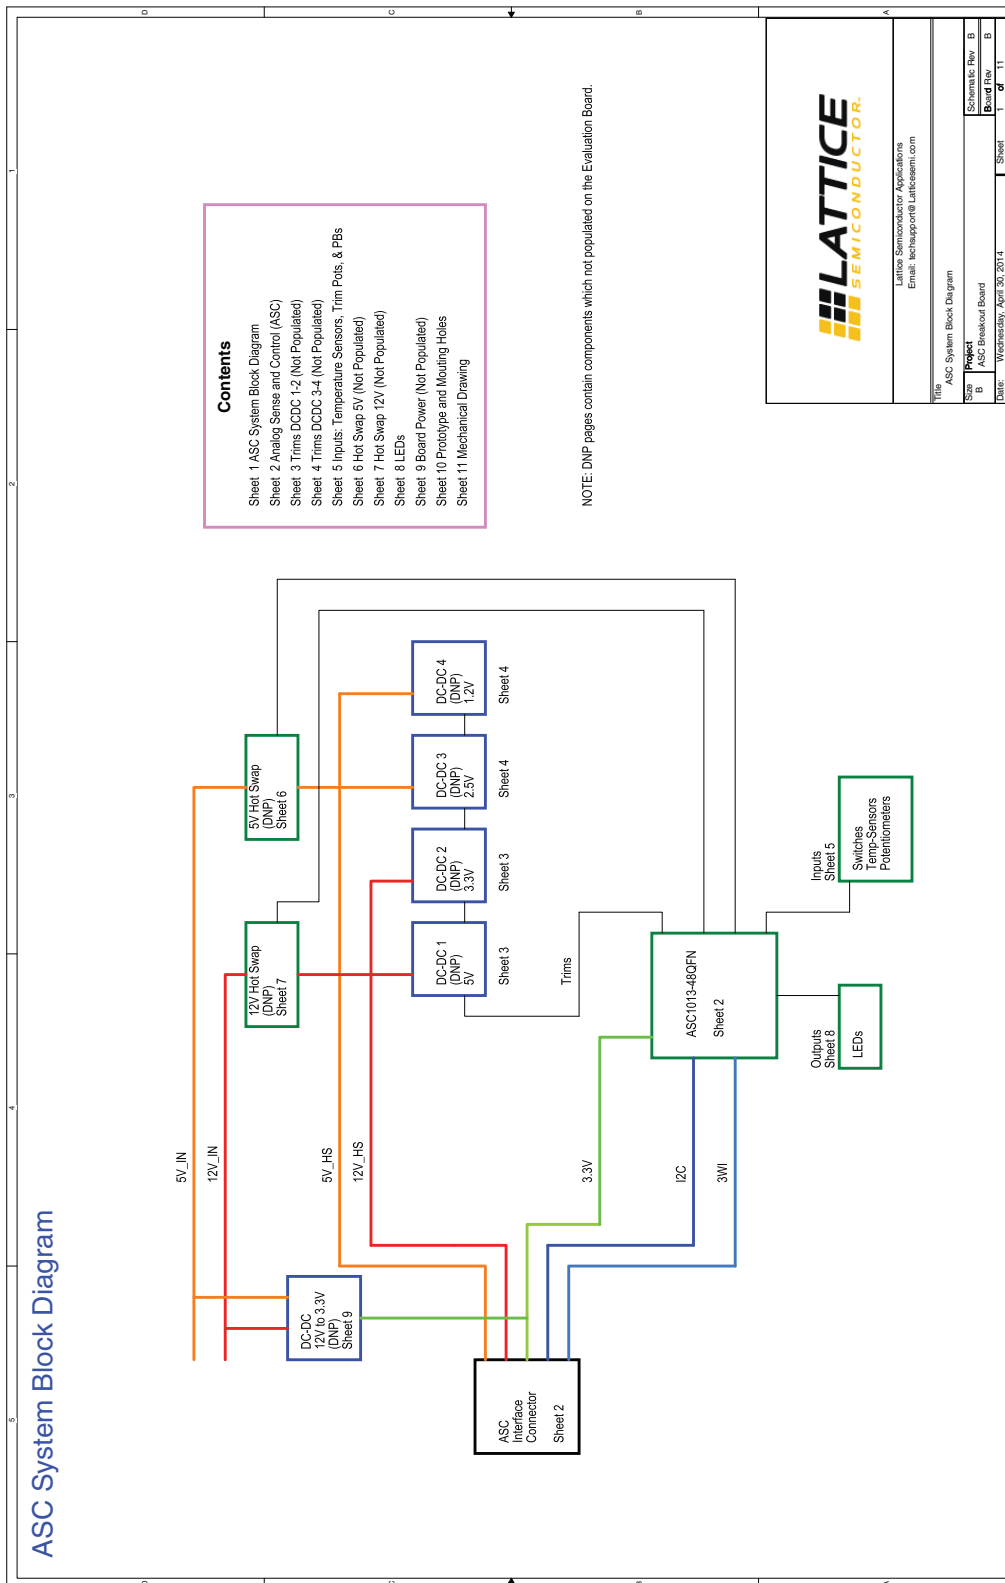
ASC System Block Diagram

Contents
Sheet 1 ASC System Block Diagram
Sheet 2 Analog Sense and Control (ASC)
Sheet 3 Trims DCDC 1-2 (Not Populated)
Sheet 4 Trims DCDC 3-4 (Not Populated)
Sheet 5 Inputs: Temperature Sensors, Trim Pots, & PBs
Sheet 6 Hot Swap 5V (Not Populated)
Sheet 7 Hot Swap 12V (Not Populated)
Sheet 8 LEDs
Sheet 9 Board Power (Not Populated)
Sheet 10 Prototype and Mouting Holes
Sheet 11 Mechanical Drawing

NOTE: DNP pages contain components which not populated on the Evaluation Board.

LATTICE SEMICONDUCTOR.
Lattice Semiconductor Applications
Email: techsupport@Latticesemi.com

Title
ASC System Block Diagram
Size B
Project
ASC Breakout Board
Schematic Rev B
Board Rev B
Date: Wednesday, April 30, 2014
Sheet 1 of 11

5V Hot Swap (DNP) Sheet 6
12V Hot Swap (DNP) Sheet 7
DC-DC 4 (DNP) 1.2V
Sheet 4
DC-DC 3 (DNP) 2.5V
Sheet 4
DC-DC 2 (DNP) 3.3V
Sheet 3
DC-DC 1 (DNP) 5V
Sheet 3
Trims
ASC1013-48QFN
Sheet 2
Inputs Sheet 5
Switches Temp-Sensors Potentiometers
Outputs Sheet 8
LEDs
5V_IN
12V_IN
5V_HS
12V_HS
3.3V
I2C
3WI
DC-DC 12V to 3.3V (DNP) Sheet 9
ASC Interface Connector
Sheet 2

D C B A
1 2 3 4 5